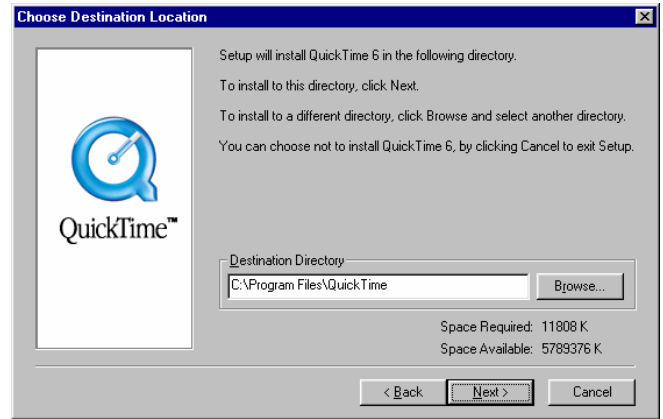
Choose Destination Location

QuickTime™

Setup will install QuickTime 6 in the following directory.

To install to this directory, click Next.

To install to a different directory, click Browse and select another directory.

You can choose not to install QuickTime 6, by clicking Cancel to exit Setup.

Destination Directory

C:\Program Files\QuickTime

Browse...

Space Required: 11808 K

Space Available: 5789376 K

< Back

Next >

Cancel